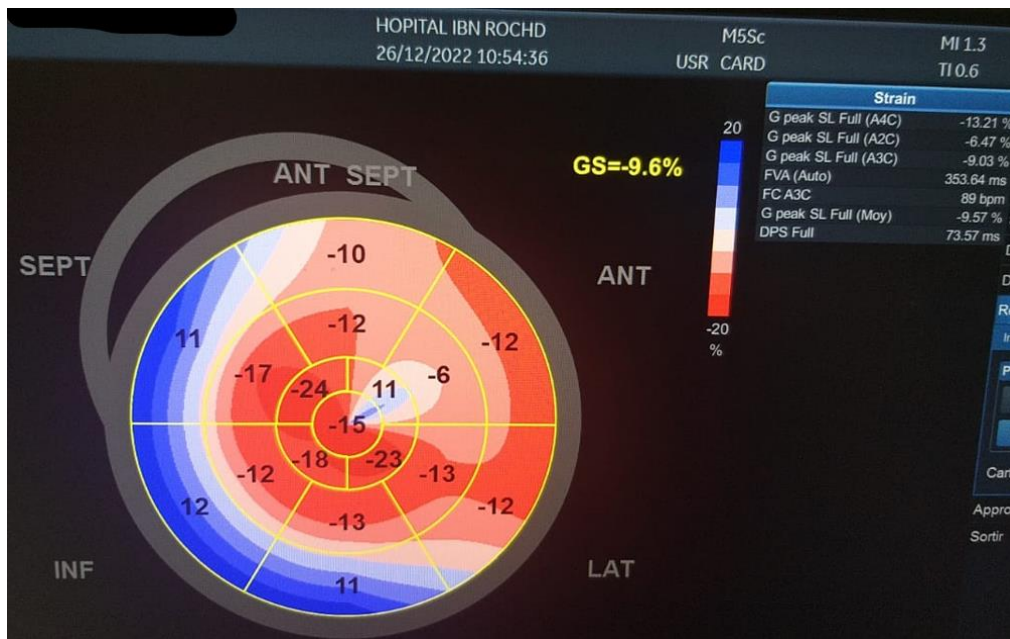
HOPITAL IBN ROCHD
26/12/2022 10:54:36

M5Sc
USR CARD

MI 1.3
TI 0.6

| Strain | |
|---|---|
| G peak SL Full (A4C) | -13.21 % |
| G peak SL Full (A2C) | -6.47 % |
| G peak SL Full (A3C) | -9.03 % |
| FVA (Auto) | 353.64 ms |
| FC A3C | 89 bpm |
| G peak SL Full (Moy) | -9.57 % |
| DPS Full | 73.57 ms |

GS=-9.6%

20
-20
%

ANT SEPT
SEPT
ANT
INF
LAT

-10
-12
11
-12
-17
-24
11
-6
-15
-18
-23
-12
-13
12
-13
-12
11

D
D
R
Ir
P
Car
Appro
Sortir